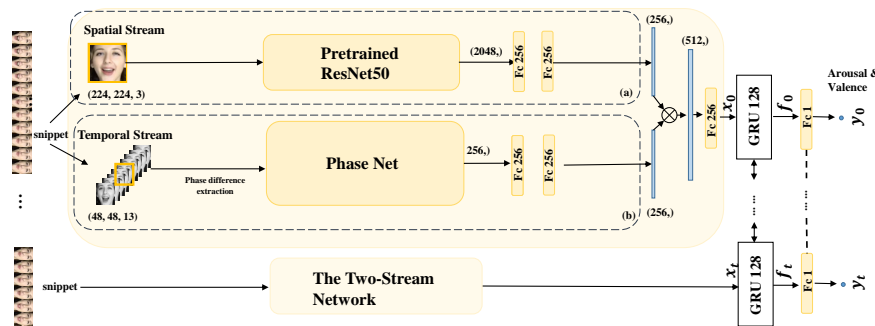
Spatial Stream

(224, 224, 3)

Pretrained ResNet50

(2048,)

Fc 256

Fc 256

(256,)

(512,)

Fc 256

$x_0$

GRU 128

$f_0$

Fc 1

Arousal & Valence

$y_0$

(a)

snippet

Temporal Stream

Phase difference extraction

(48, 48, 13)

Phase Net

256,)

Fc 256

Fc 256

(b)

(256,)

...

snippet

The Two-Stream Network

$x_t$

GRU 128

$f_t$

Fc 1

$y_t$